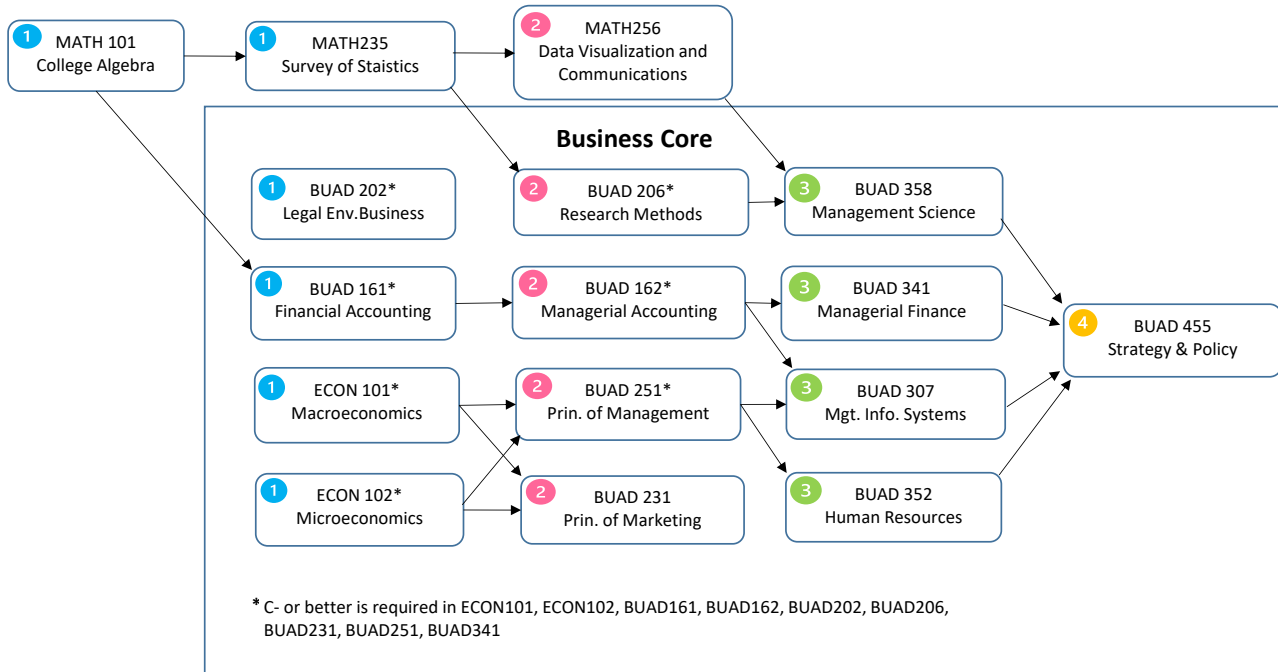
1 MATH 101
College Algebra

1 MATH235
Survey of Staistics

2 MATH256
Data Visualization and Communications

Business Core

1 BUAD 202*
Legal Env.Business

2 BUAD 206*
Research Methods

3 BUAD 358
Management Science

1 BUAD 161*
Financial Accounting

2 BUAD 162*
Managerial Accounting

3 BUAD 341
Managerial Finance

4 BUAD 455
Strategy & Policy

1 ECON 101*
Macroeconomics

2 BUAD 251*
Prin. of Management

3 BUAD 307
Mgt. Info. Systems

1 ECON 102*
Microeconomics

2 BUAD 231
Prin. of Marketing

3 BUAD 352
Human Resources

* C- or better is required in ECON101, ECON102, BUAD161, BUAD162, BUAD202, BUAD206, BUAD231, BUAD251, BUAD341